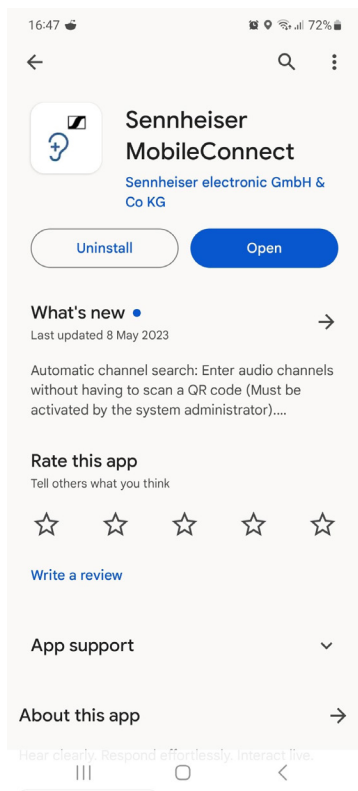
16:47 72%

Sennheiser MobileConnect

Sennheiser electronic GmbH & Co KG

Uninstall

Open

What's new •

Last updated 8 May 2023

Automatic channel search: Enter audio channels without having to scan a QR code (Must be activated by the system administrator)....

Rate this app

Tell others what you think

Write a review

App support

About this app

Hear clearly. Respond effortlessly. Interact live.